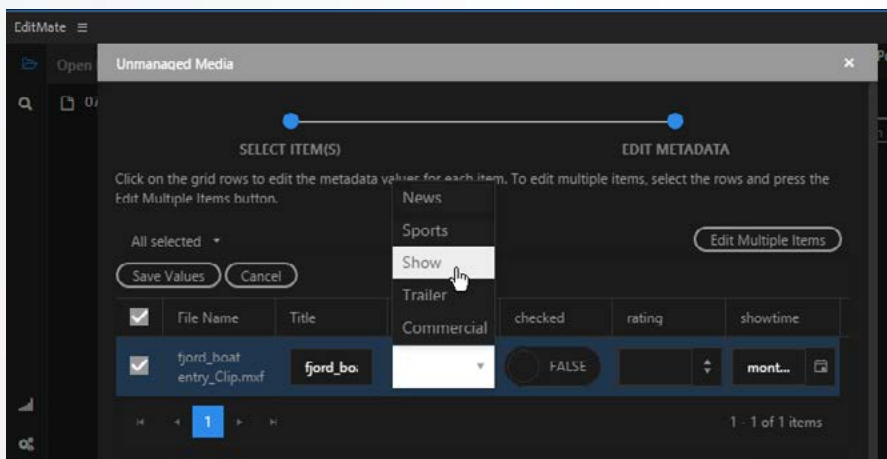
EditMate ≡

Open

Unmanaged Media ×

SELECT ITEM(S)

EDIT METADATA

Click on the grid rows to edit the metadata va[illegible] item. To edit multiple items, select the rows and press the Edit Multiple Items button.

News
Sports
Show
Trailer
Commercial

All selected ▾

Edit Multiple Items

Save Values Cancel

| | File Name | Title | | checked | rating | showtime |
|---|---|---|---|---|---|---|
| ✓ | fjord_boat entry_Clip.mxf | fjord_bo | ▾ | FALSE | | mont... |

1

1 - 1 of 1 items